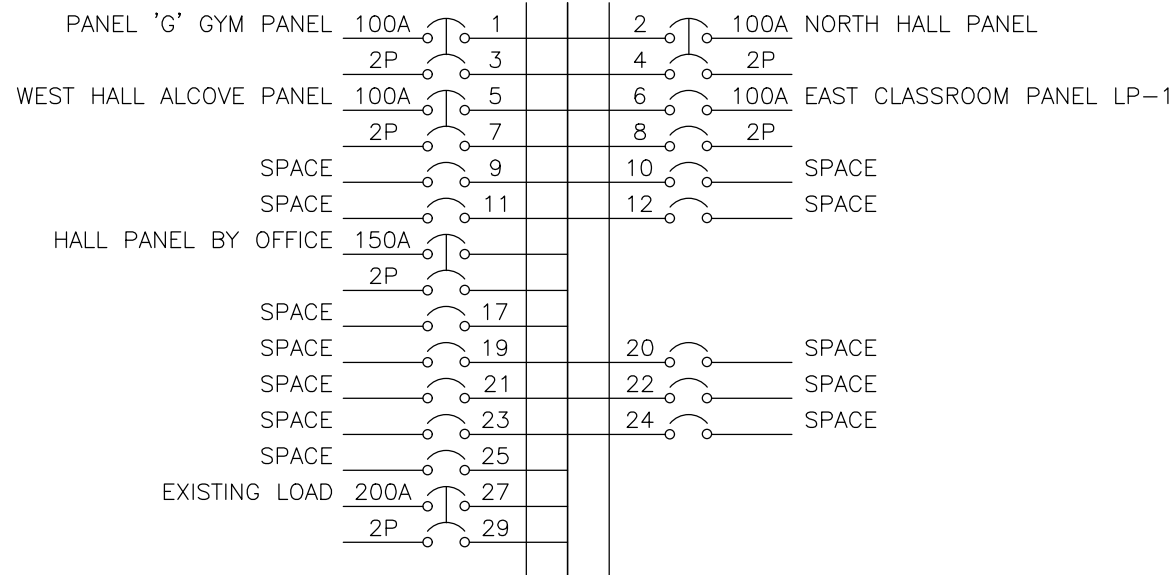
PANEL 'G' GYM PANEL 100A 1
2P 3
WEST HALL ALCOVE PANEL 100A 5
2P 7
SPACE 9
SPACE 11
HALL PANEL BY OFFICE 150A
2P
SPACE 17
SPACE 19
SPACE 21
SPACE 23
SPACE 25
EXISTING LOAD 200A 27
2P 29

2 100A NORTH HALL PANEL
4 2P
6 100A EAST CLASSROOM PANEL LP-1
8 2P
10 SPACE
12 SPACE
20 SPACE
22 SPACE
24 SPACE